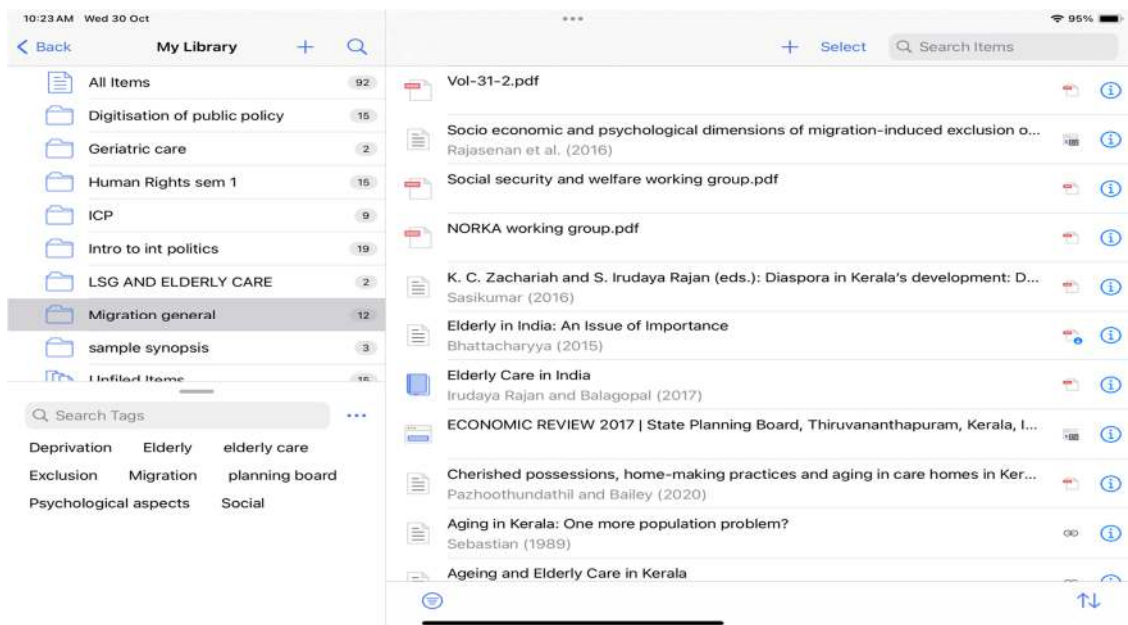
10:23 AM Wed 30 Oct

95%

< Back My Library + Q

All Items 92
Digitisation of public policy 15
Geriatric care 2
Human Rights sem 1 15
ICP 9
Intro to int politics 19
LSG AND ELDERLY CARE 2
Migration general 12
sample synopsis 3
Unfiled Items 16

Q Search Tags ...

Deprivation Elderly elderly care
Exclusion Migration planning board
Psychological aspects Social

+ Select Q Search Items

Vol-31-2.pdf

Socio economic and psychological dimensions of migration-induced exclusion o...
Rajasenan et al. (2016)

Social security and welfare working group.pdf

NORKA working group.pdf

K. C. Zachariah and S. Irudaya Rajan (eds.): Diaspora in Kerala's development: D...
Sasikumar (2016)

Elderly in India: An Issue of Importance
Bhattacharyya (2015)

Elderly Care in India
Irudaya Rajan and Balagopal (2017)

ECONOMIC REVIEW 2017 | State Planning Board, Thiruvananthapuram, Kerala, I...

Cherished possessions, home-making practices and aging in care homes in Ker...
Pazhoothundathil and Bailey (2020)

Aging in Kerala: One more population problem?
Sebastian (1989)

Ageing and Elderly Care in Kerala